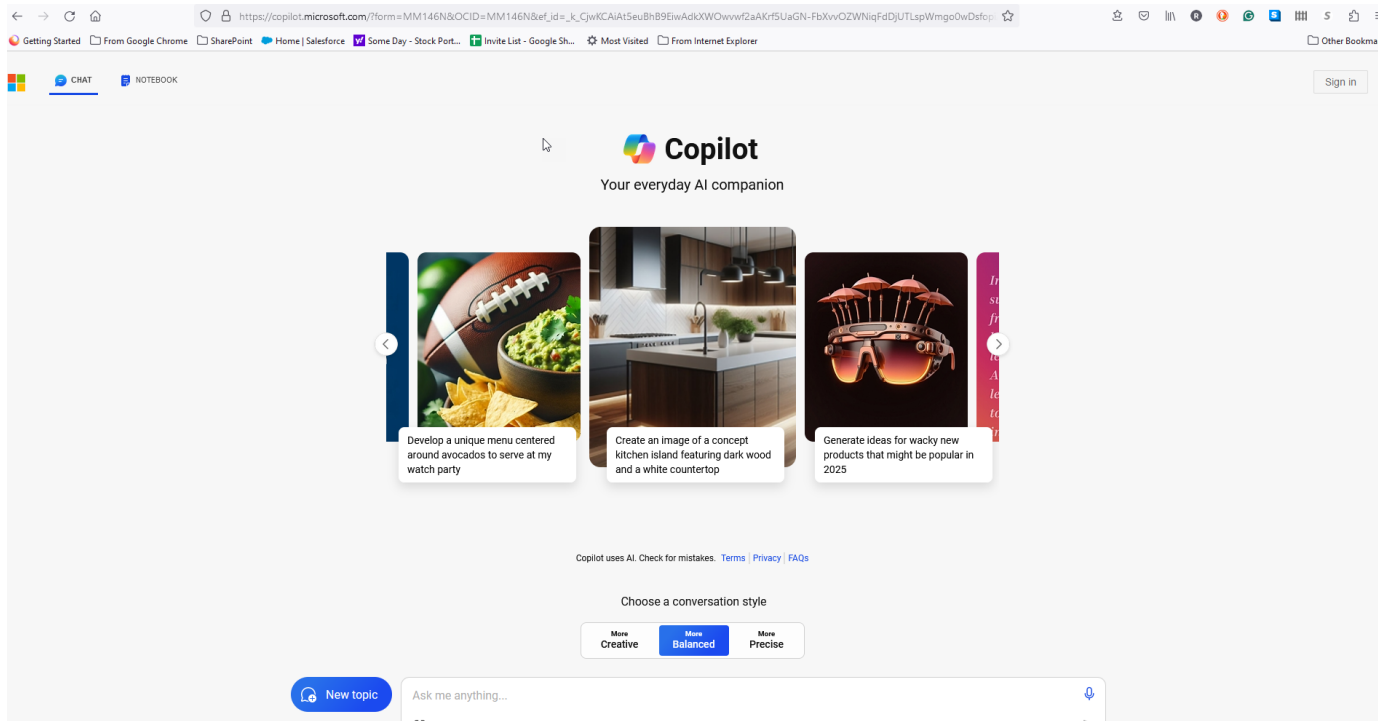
https://copilot.microsoft.com/?form=MM146N&OCID=MM146N&ef_id=_k_CjwKCAiAt5euBhB9EiwAdkXWOwvwf2aAKrf5UaGN-FbXvvOZWNiqFdDjUTLspWmgo0wDsfop

Getting Started From Google Chrome SharePoint Home | Salesforce Some Day - Stock Port... Invite List - Google Sh... Most Visited From Internet Explorer Other Bookma

CHAT NOTEBOOK

Sign in

Copilot

Your everyday AI companion

Develop a unique menu centered around avocados to serve at my watch party

Create an image of a concept kitchen island featuring dark wood and a white countertop

Generate ideas for wacky new products that might be popular in 2025

Copilot uses AI. Check for mistakes. Terms | Privacy | FAQs

Choose a conversation style

More Creative More Balanced More Precise

New topic

Ask me anything...